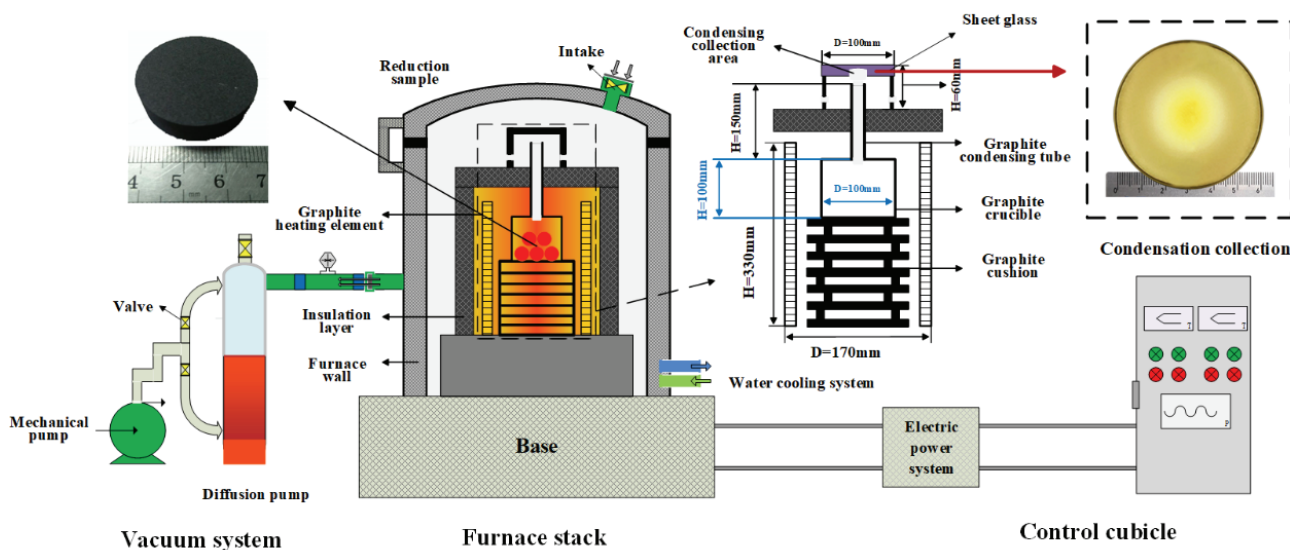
4 5 6 7

Reduction sample

Intake

Condensing collection area

D=100mm

Sheet glass

H=60mm

H=150mm

Graphite condensing tube

H=100mm

D=100mm

Graphite crucible

Graphite cushion

H=330mm

D=170mm

Condensation collection

Graphite heating element

Valve

Insulation layer

Furnace wall

Water cooling system

Mechanical pump

Base

Electric power system

Diffusion pump

Vacuum system

Furnace stack

Control cubicle